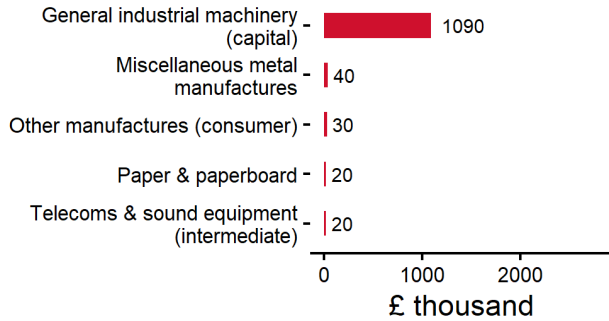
General industrial machinery (capital)
1090
Miscellaneous metal manufactures
40
Other manufactures (consumer)
30
Paper & paperboard
20
Telecoms & sound equipment (intermediate)
20
0
1000
2000
£ thousand